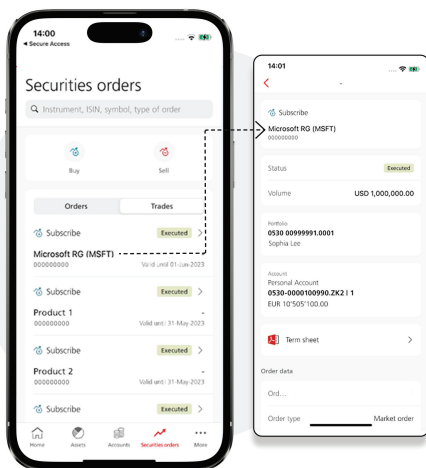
14:00
◂ Secure Access

Securities orders

Instrument, ISIN, symbol, type of order

Buy
Sell

Orders
Trades

Subscribe
Executed
Microsoft RG (MSFT)
000000000
Valid until 01-Jun-2023

Subscribe
Executed
Product 1
000000000
-
Valid until: 31-May-2023

Subscribe
Executed
Product 2
000000000
-
Valid until: 31-May-2023

Subscribe
Executed

Home
Assets
Accounts
Securities orders
More

14:01
-

Subscribe
Microsoft RG (MSFT)
000000000

Status
Executed

Volume
USD 1,000,000.00

Portfolio
0530 00999991.0001
Sophia Lee

Account
Personal Account
0530-0000100990.ZK2 | 1
EUR 10'505'100.00

Term sheet

Order data

Ord...

Order type
Market order